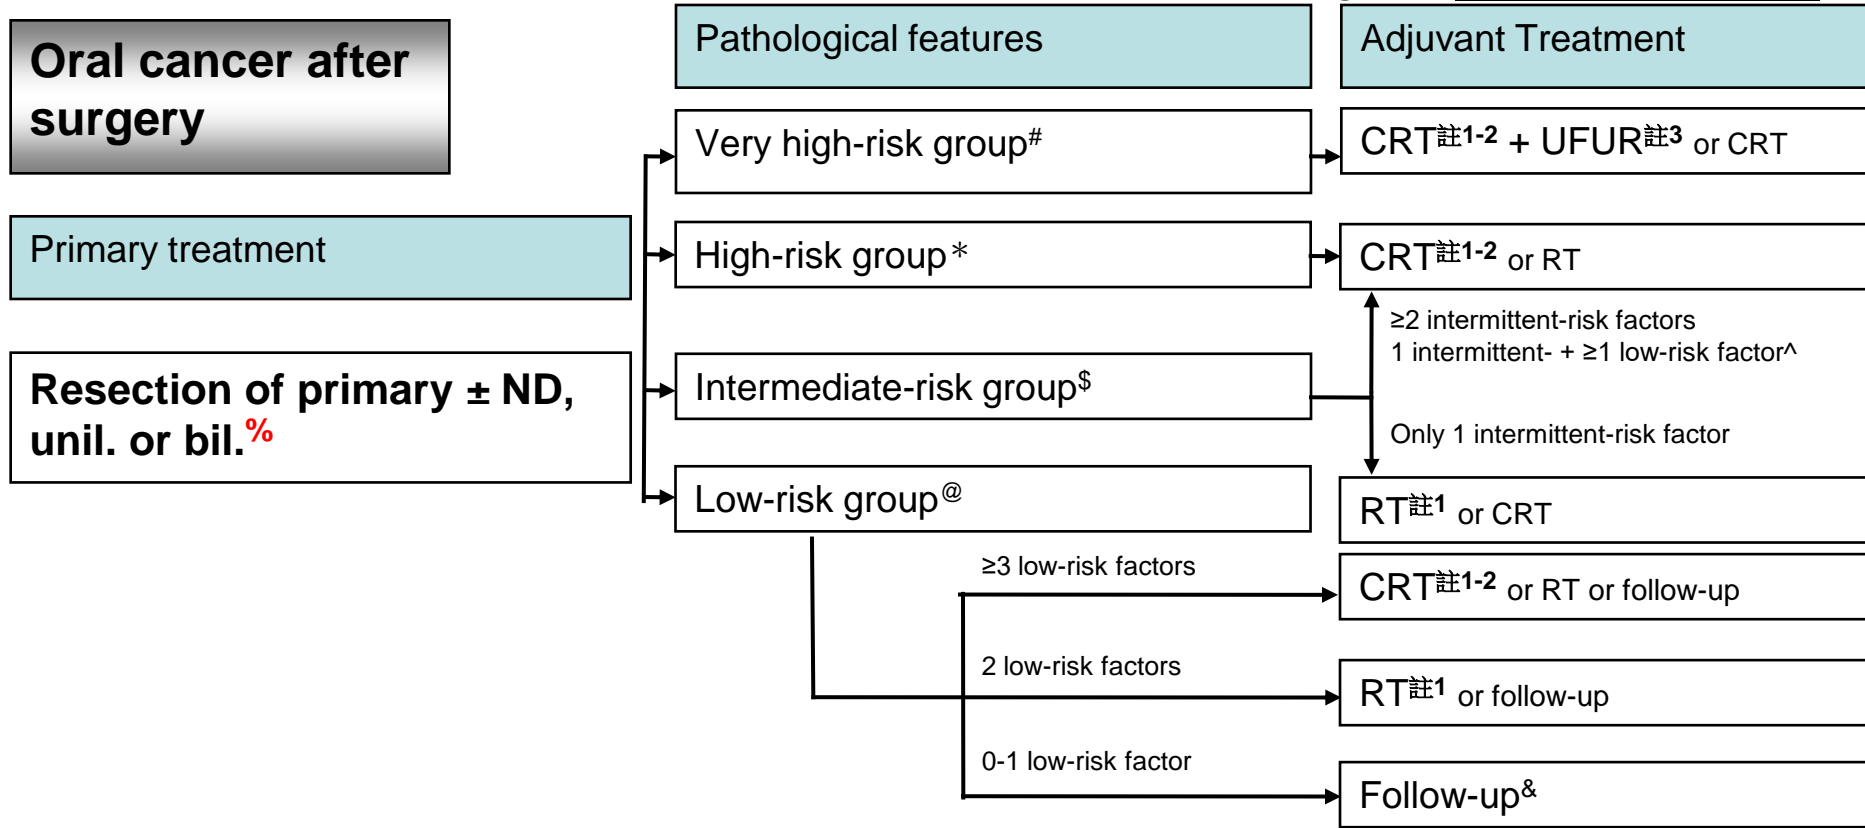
Oral cancer after surgery

Primary treatment

Resection of primary ± ND, unil. or bil.$^{\%}$

Pathological features

Very high-risk group$^{\#}$

High-risk group*

Intermediate-risk group$^{\$}$

Low-risk group$^{@}$

Adjuvant Treatment

CRT$^{註1-2}$ + UFUR$^{註3}$ or CRT

CRT$^{註1-2}$ or RT

≥2 intermittent-risk factors
1 intermittent- + ≥1 low-risk factor^

Only 1 intermittent-risk factor

RT$^{註1}$ or CRT

≥3 low-risk factors

CRT$^{註1-2}$ or RT or follow-up

2 low-risk factors

RT$^{註1}$ or follow-up

0-1 low-risk factor

Follow-up$^{\&}$